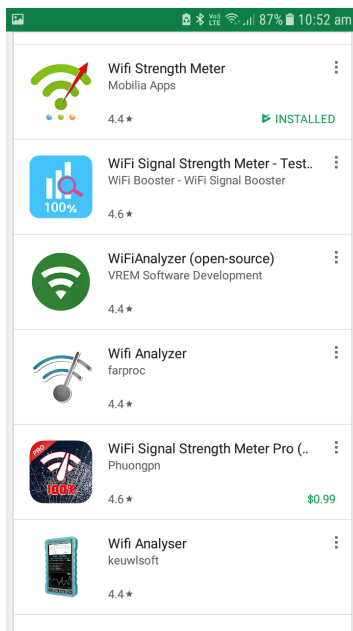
Vo) LTE 87% 10:52 am

Wifi Strength Meter
Mobilia Apps
4.4 ★
INSTALLED

100%
WiFi Signal Strength Meter - Test..
WiFi Booster - WiFi Signal Booster
4.6 ★

WiFiAnalyzer (open-source)
VREM Software Development
4.4 ★

Wifi Analyzer
farproc
4.4 ★

PRO
100%
WiFi Signal Strength Meter Pro (..
Phuongpn
4.6 ★
$0.99

Wifi Analyser
keuwlsoft
4.4 ★